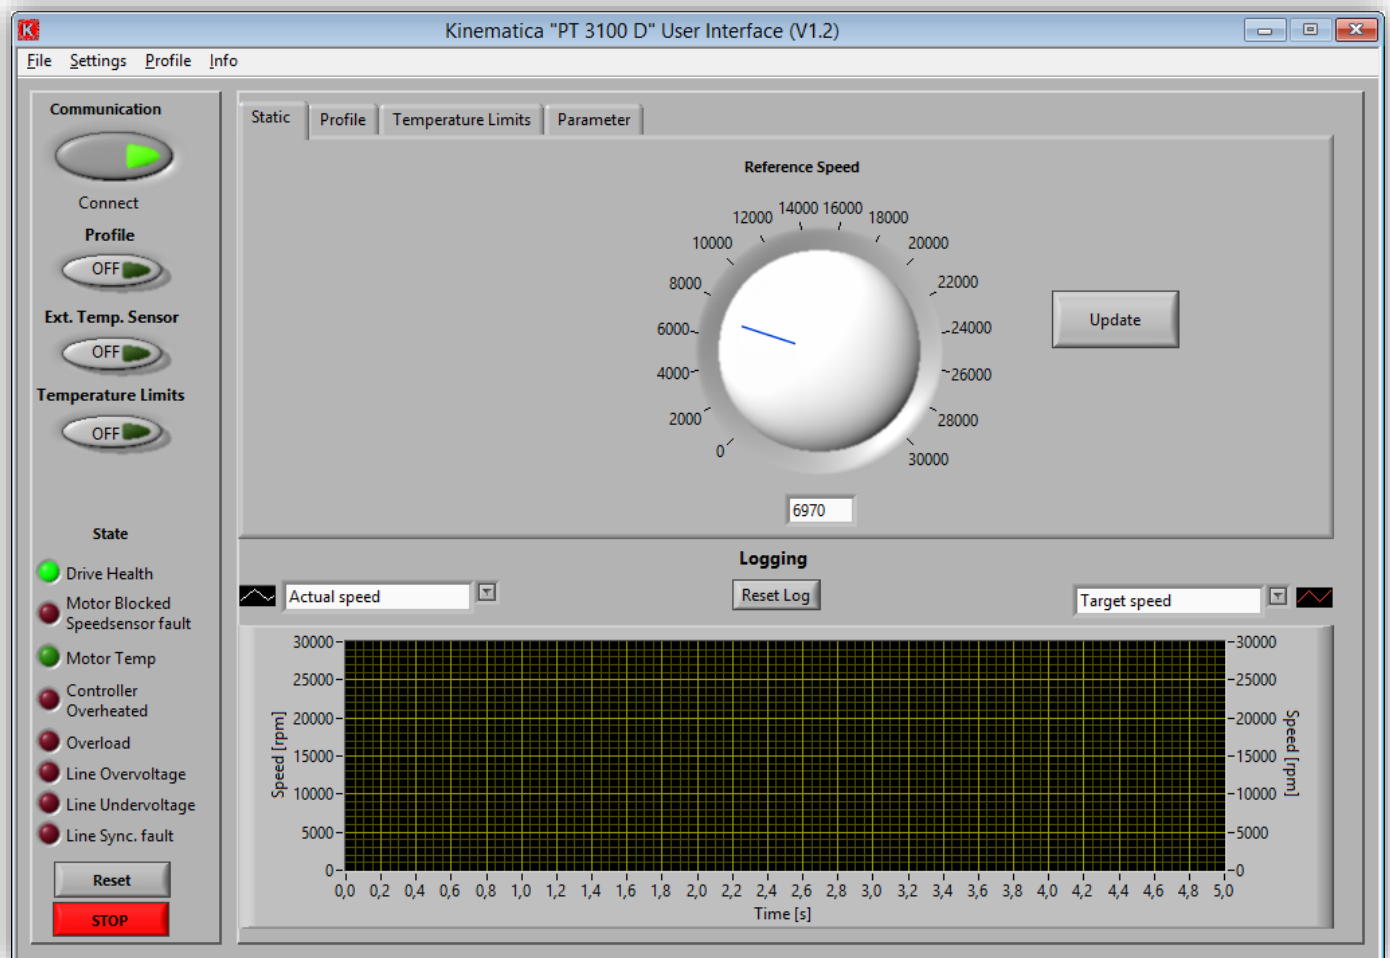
K Kinematica "PT 3100 D" User Interface (V1.2)

File Settings Profile Info

Communication

Connect

Profile

OFF

Ext. Temp. Sensor

OFF

Temperature Limits

OFF

State

Drive Health

Motor Blocked Speedsensor fault

Motor Temp

Controller Overheated

Overload

Line Overvoltage

Line Undervoltage

Line Sync. fault

Reset

STOP

Static | Profile | Temperature Limits | Parameter

Reference Speed

0 2000 4000 6000 8000 10000 12000 14000 16000 18000 20000 22000 24000 26000 28000 30000

6970

Update

Logging

Actual speed

Reset Log

Target speed

30000 25000 20000 15000 10000 5000 0

Speed [rpm]

30000 25000 20000 15000 10000 5000 0

Speed [rpm]

0,0 0,2 0,4 0,6 0,8 1,0 1,2 1,4 1,6 1,8 2,0 2,2 2,4 2,6 2,8 3,0 3,2 3,4 3,6 3,8 4,0 4,2 4,4 4,6 4,8 5,0

Time [s]